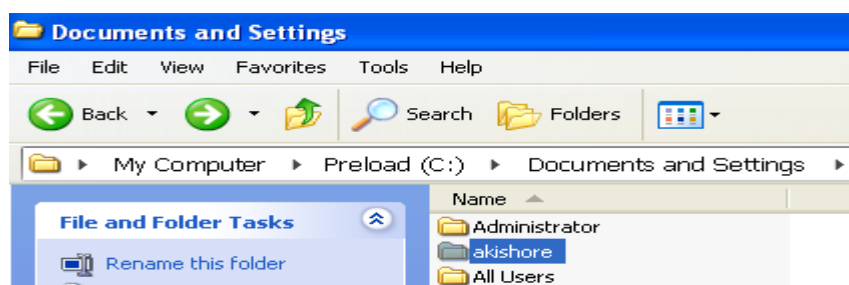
Documents and Settings

File Edit View Favorites Tools Help

Back Search Folders

My Computer ▸ Preload (C:) ▸ Documents and Settings ▸

File and Folder Tasks

Rename this folder

Name

Administrator

akishore

All Users